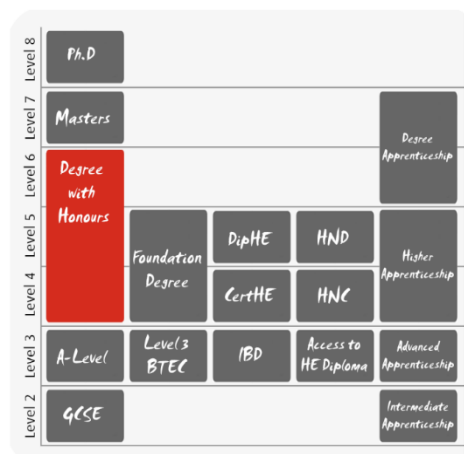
Level 8
Ph.D

Level 7
Masters

Degree Apprenticeship

Level 6
Degree with Honours

Level 5
Foundation Degree

DipHE

HND

Higher Apprenticeship

Level 4
CertHE

HNC

Level 3
A-Level

Level 3 BTEC

IBD

Access to HE Diploma

Advanced Apprenticeship

Level 2
GCSE

Intermediate Apprenticeship